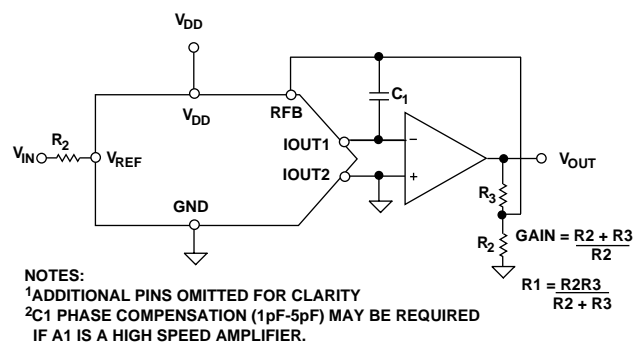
$V_{DD}$

$V_{DD}$

RFB

$C_1$

$V_{IN}$

$R_2$

$V_{REF}$

IOUT1

IOUT2

$V_{OUT}$

GND

$R_3$

$R_2$

GAIN = $\frac{R2 + R3}{R2}$

R1 = $\frac{R2R3}{R2 + R3}$

NOTES:
$^1$ADDITIONAL PINS OMITTED FOR CLARITY
$^2$C1 PHASE COMPENSATION (1pF-5pF) MAY BE REQUIRED IF A1 IS A HIGH SPEED AMPLIFIER.